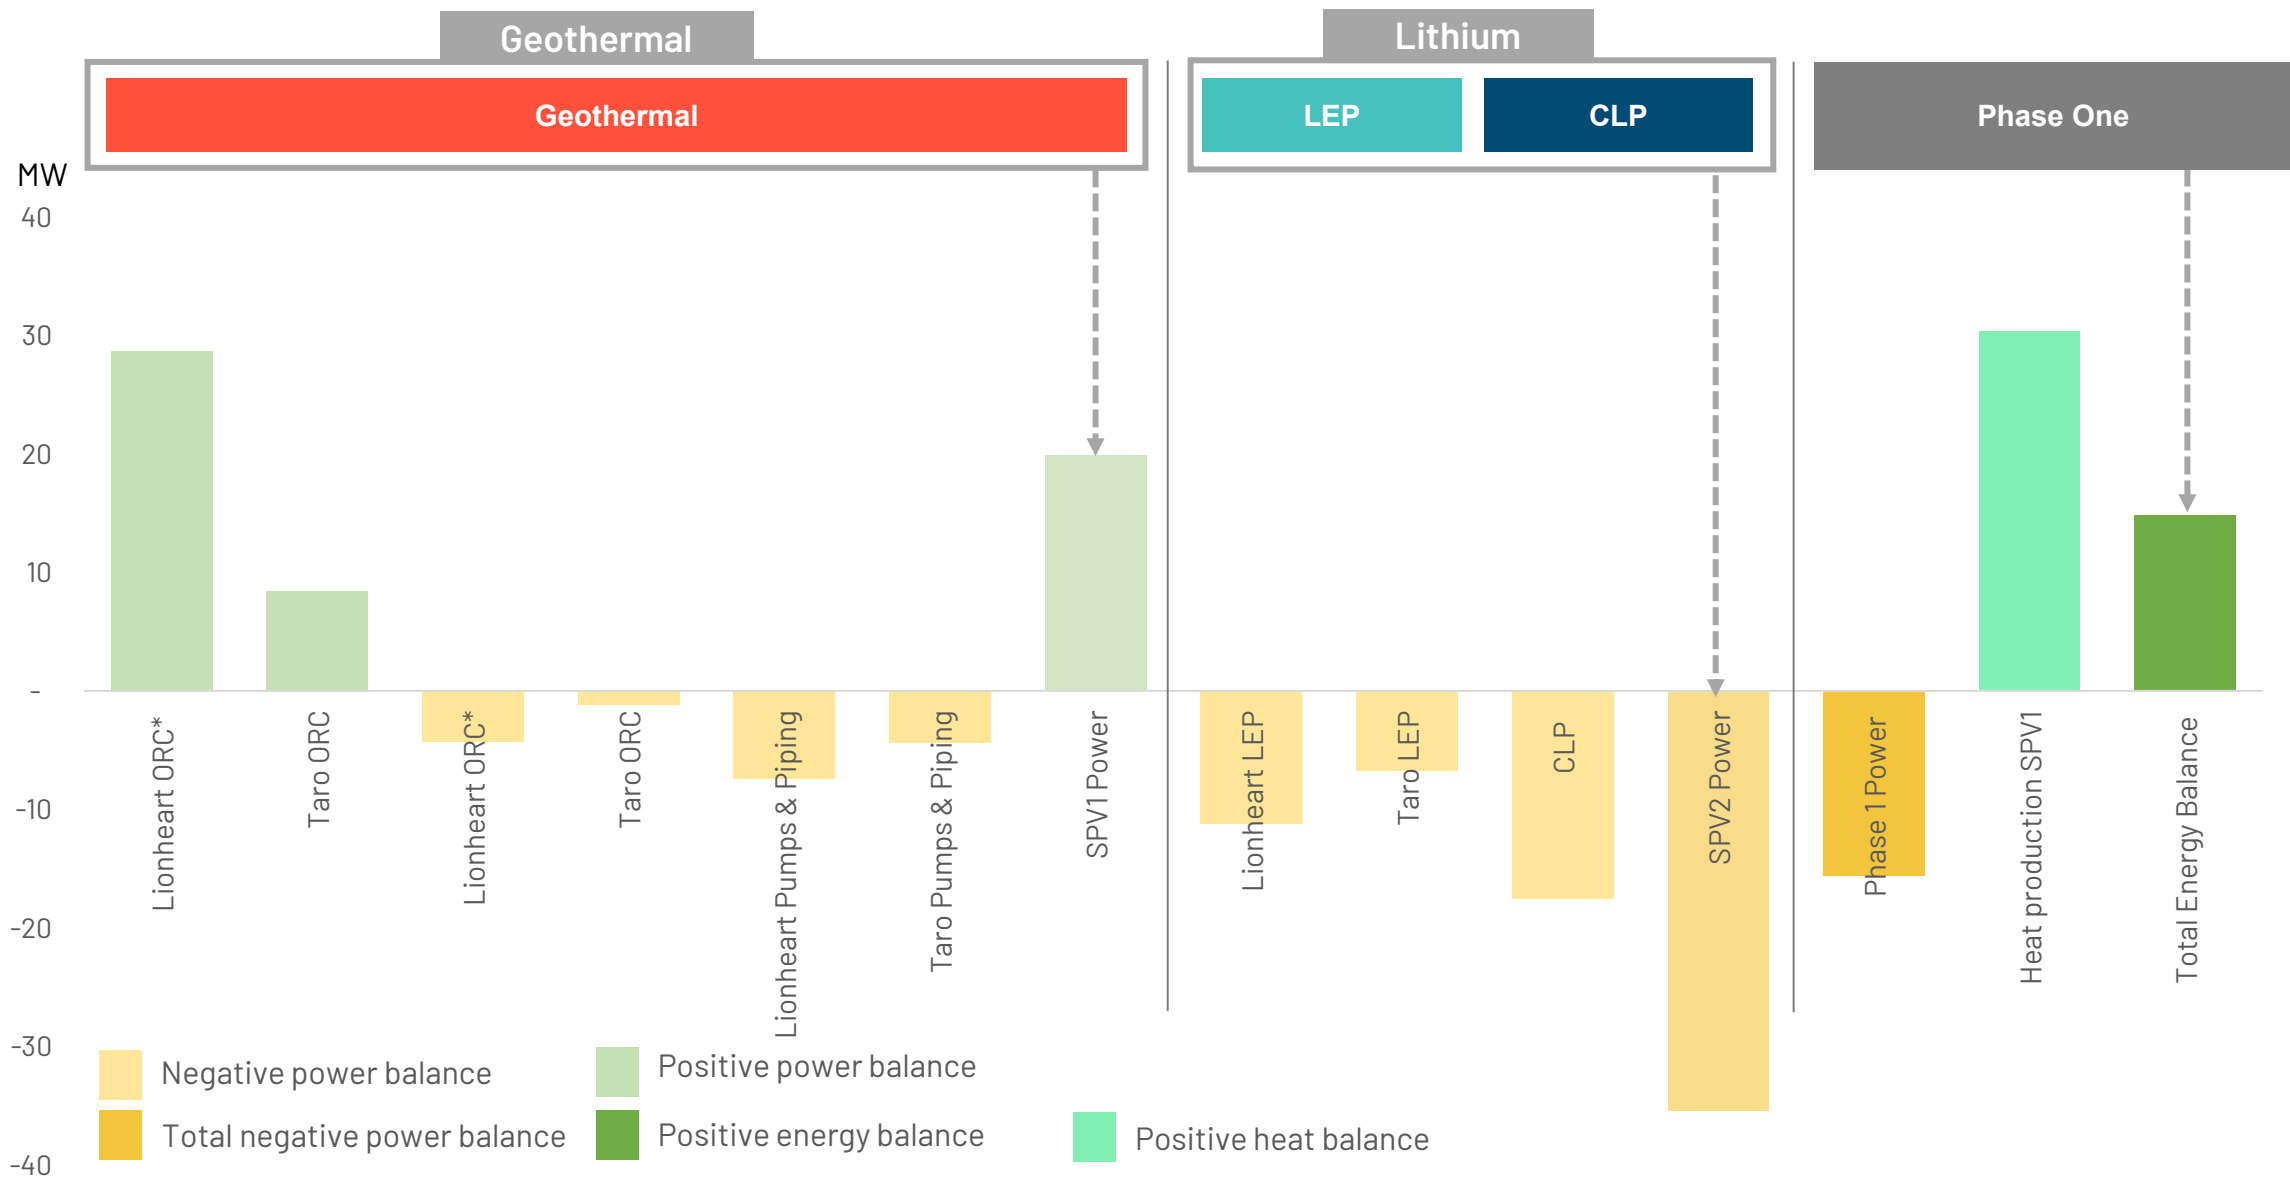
Geothermal

Geothermal

Lithium

LEP

CLP

Phase One

MW
40
30
20
10
-
-10
-20
-30
-40

Lionheart ORC*
Taro ORC
Lionheart ORC*
Taro ORC
Lionheart Pumps & Piping
Taro Pumps & Piping
SPV1 Power
Lionheart LEP
Taro LEP
CLP
SPV2 Power
Phase 1 Power
Heat production SPV1
Total Energy Balance

Negative power balance
Positive power balance
Total negative power balance
Positive energy balance
Positive heat balance